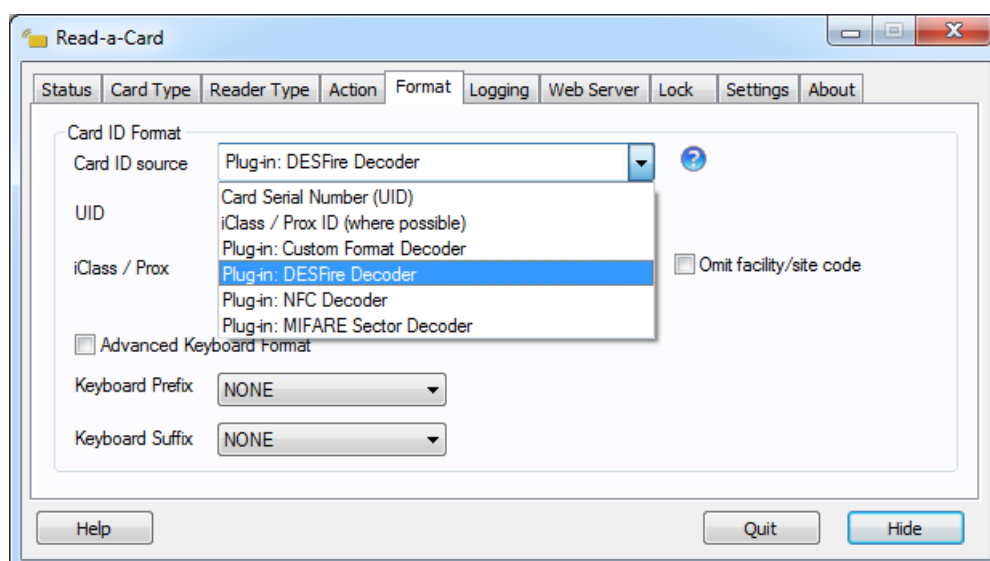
Read-a-Card

Status | Card Type | Reader Type | Action | Format | Logging | Web Server | Lock | Settings | About

Card ID Format

Card ID source
Plug-in: DESFire Decoder

Card Serial Number (UID)
iClass / Prox ID (where possible)
Plug-in: Custom Format Decoder
Plug-in: DESFire Decoder
Plug-in: NFC Decoder
Plug-in: MIFARE Sector Decoder

UID

iClass / Prox

Omit facility/site code

Advanced Keyboard Format

Keyboard Prefix
NONE

Keyboard Suffix
NONE

Help

Quit

Hide